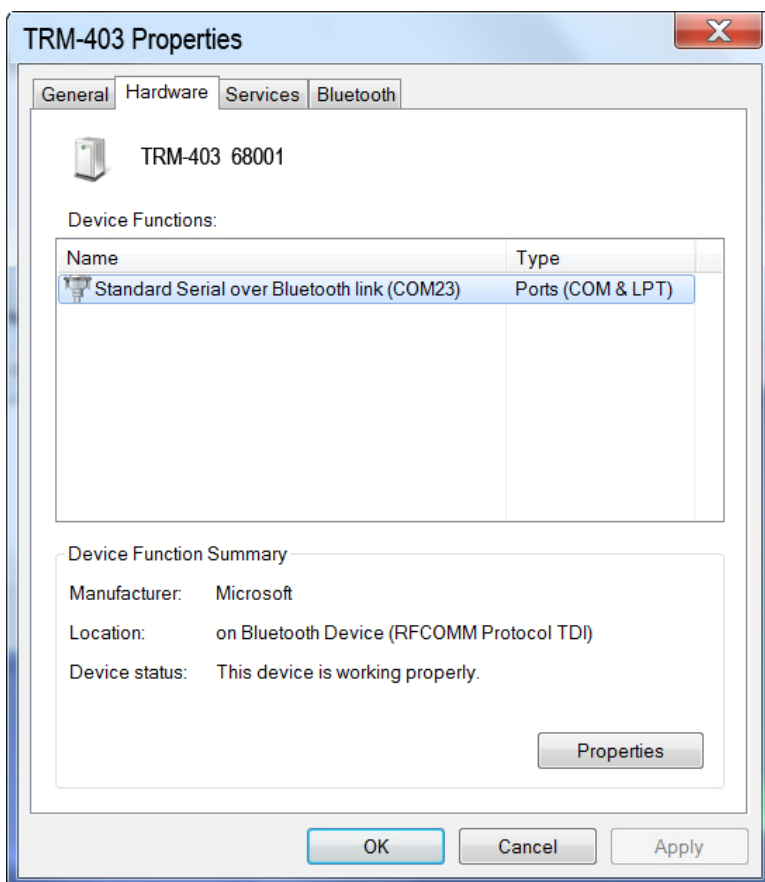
TRM-403 Properties

General | Hardware | Services | Bluetooth

TRM-403 68001

Device Functions:

| Name | Type |
|---|---|
| Standard Serial over Bluetooth link (COM23) | Ports (COM & LPT) |

Device Function Summary

Manufacturer: Microsoft

Location: on Bluetooth Device (RFCOMM Protocol TDI)

Device status: This device is working properly.

Properties

OK Cancel Apply